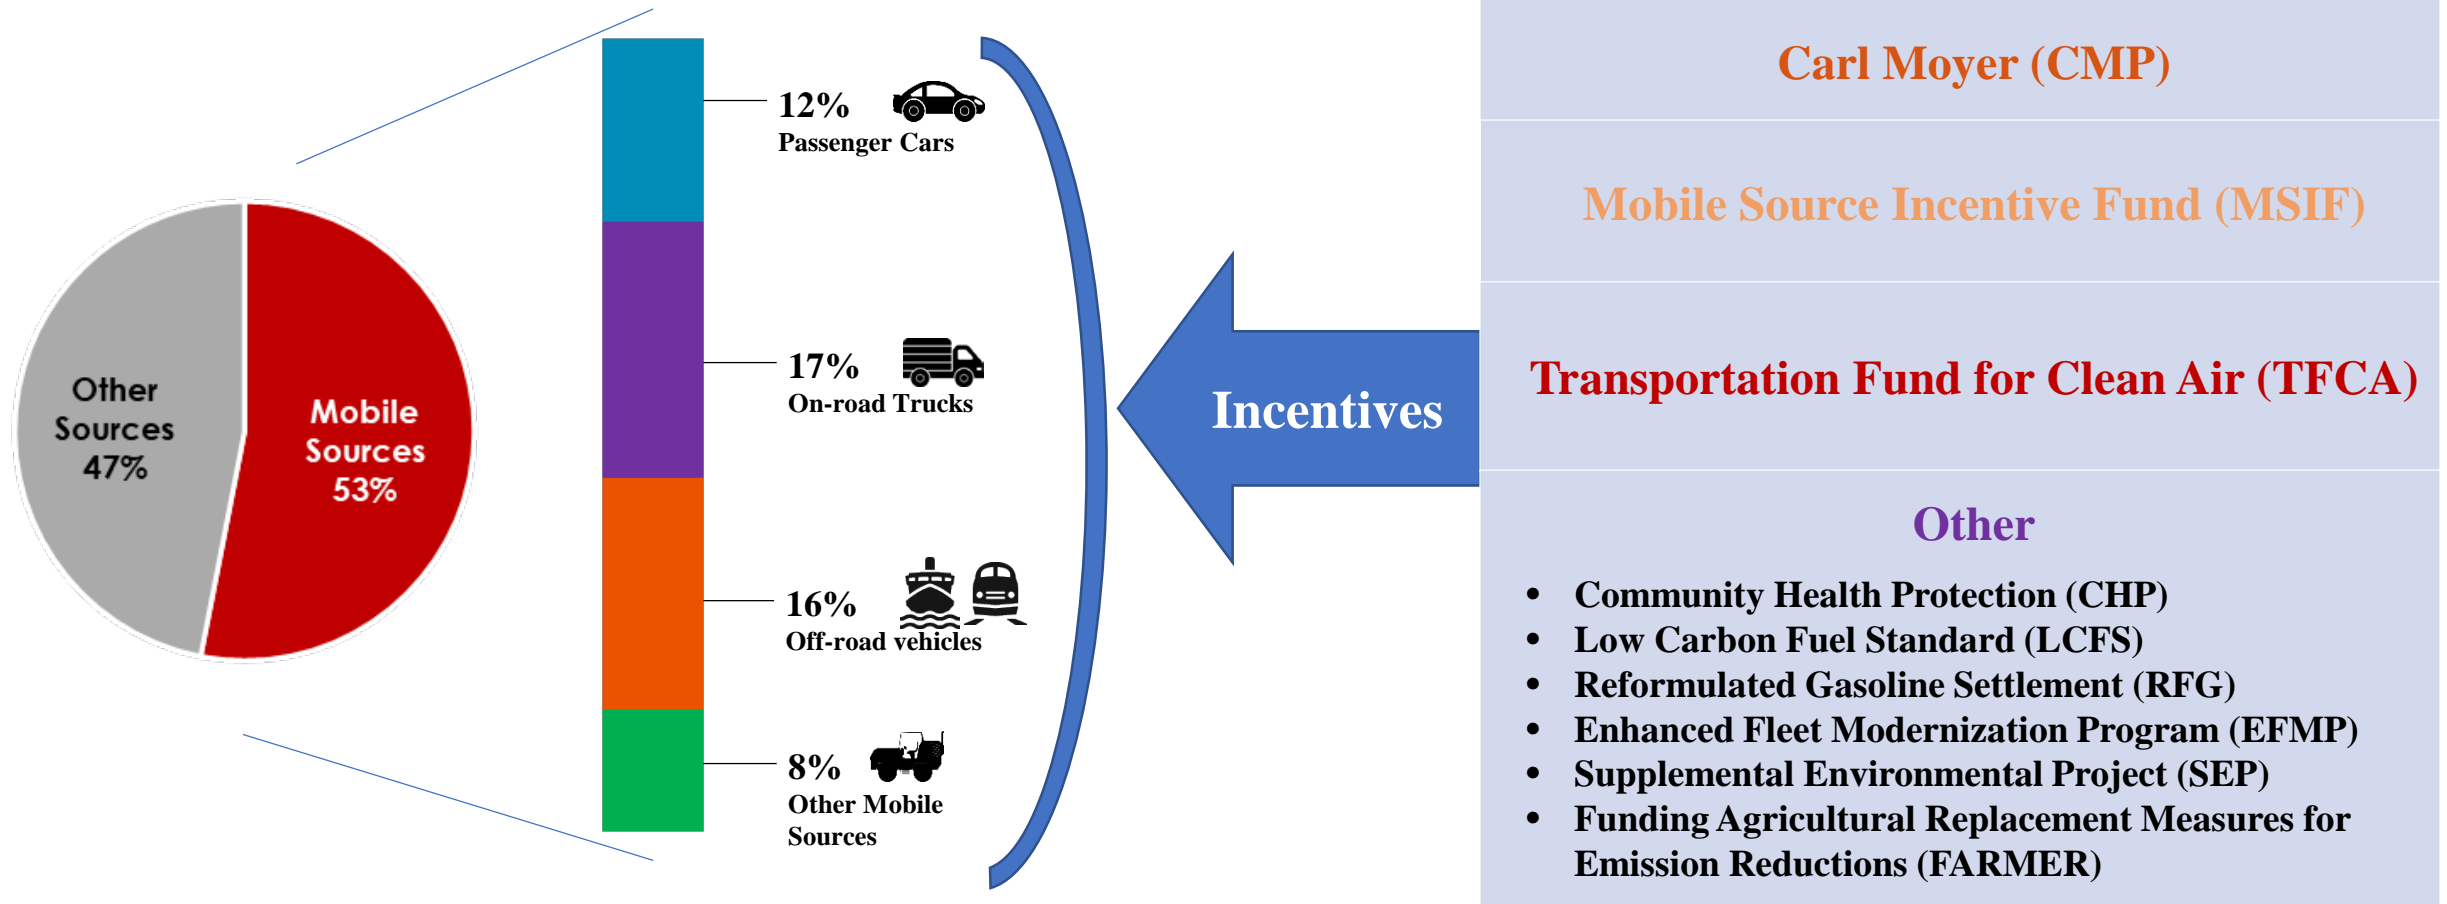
Other Sources 47%

Mobile Sources 53%

12% Passenger Cars

17% On-road Trucks

16% Off-road vehicles

8% Other Mobile Sources

Incentives

Carl Moyer (CMP)

Mobile Source Incentive Fund (MSIF)

Transportation Fund for Clean Air (TFCA)

Other

- Community Health Protection (CHP)
- Low Carbon Fuel Standard (LCFS)
- Reformulated Gasoline Settlement (RFG)
- Enhanced Fleet Modernization Program (EFMP)
- Supplemental Environmental Project (SEP)
- Funding Agricultural Replacement Measures for Emission Reductions (FARMER)